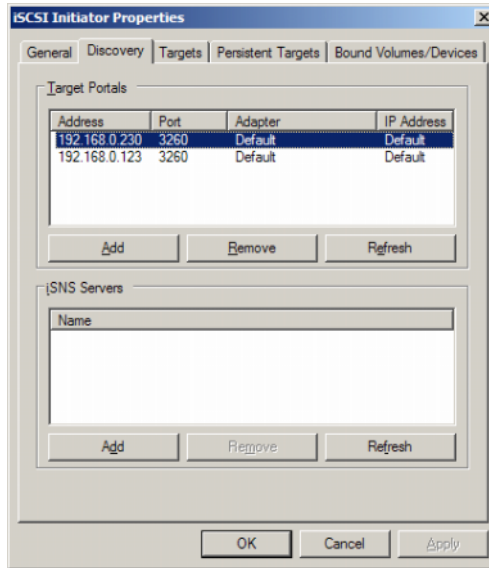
iSCSI Initiator Properties

General | Discovery | Targets | Persistent Targets | Bound Volumes/Devices

Target Portals

| Address | Port | Adapter | IP Address |
|---|---|---|---|
| 192.168.0.230 | 3260 | Default | Default |
| 192.168.0.123 | 3260 | Default | Default |

Add | Remove | Refresh

iSNS Servers

| Name |
|---|

Add | Remove | Refresh

OK | Cancel | Apply